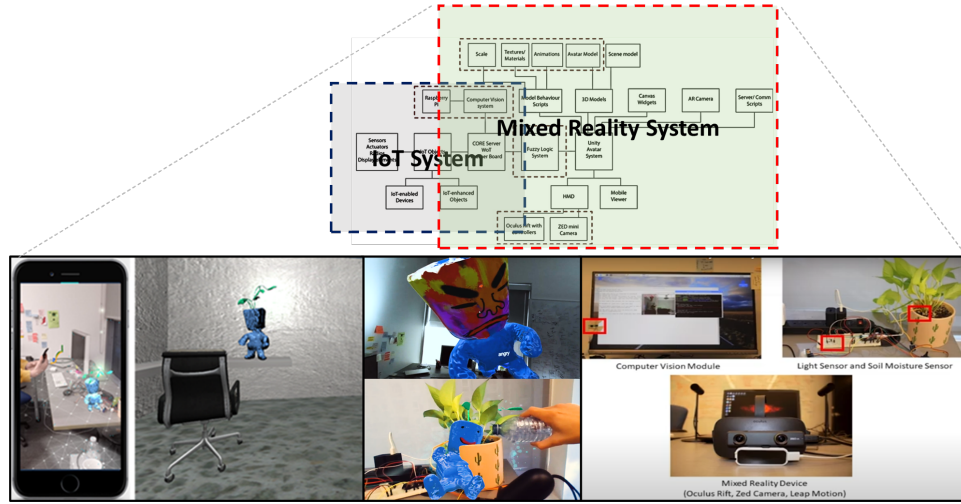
Scale

Textures/ Materials

Animations

Avatar Model

Scene model

Raspberry Pi

Computer Vision system

Model Behaviour Scripts

3D Models

Canvas Widgets

AR Camera

Server/ Comm Scripts

Mixed Reality System

Sensors Actuators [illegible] Displays

IoT Objects

CORE Server WoT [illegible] Board

Fuzzy Logic System

Unity Avatar System

IoT System

IoT-enabled Devices

IoT-enhanced Objects

HMD

Mobile Viewer

Oculus Rift with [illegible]rollers

ZED mini Camera

angry

Computer Vision Module

Light Sensor and Soil Moisture Sensor

Mixed Reality Device (Oculus Rift, Zed Camera, Leap Motion)